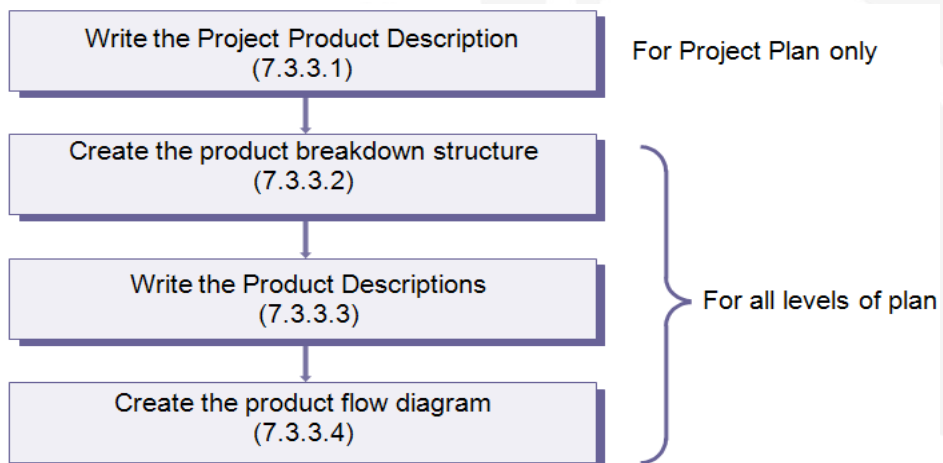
Write the Project Product Description
(7.3.3.1)

For Project Plan only

Create the product breakdown structure
(7.3.3.2)

Write the Product Descriptions
(7.3.3.3)

For all levels of plan

Create the product flow diagram
(7.3.3.4)